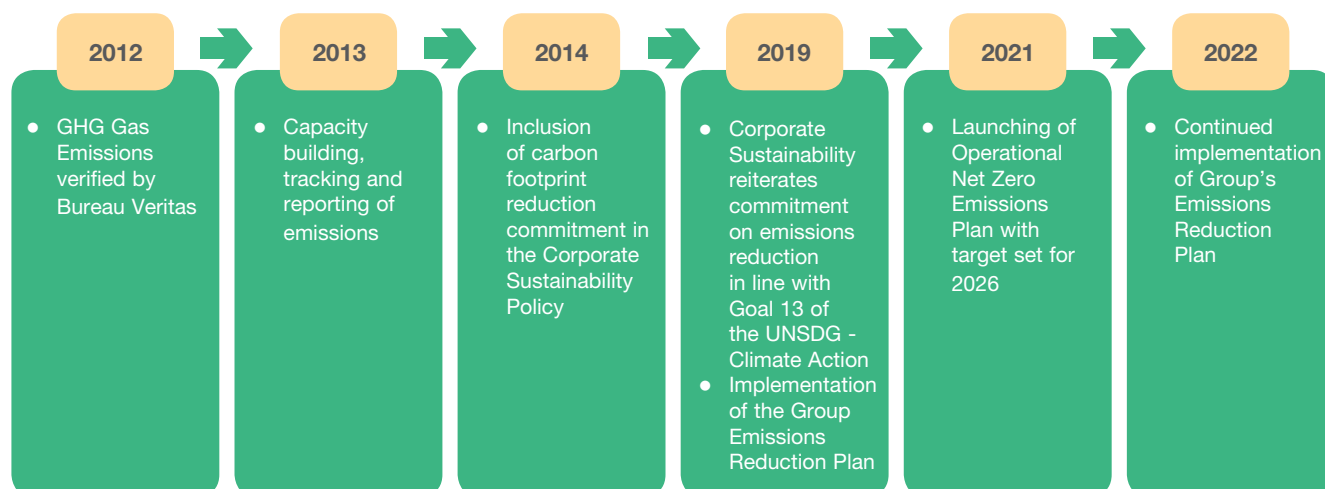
2012

- GHG Gas Emissions verified by Bureau Veritas

2013

- Capacity building, tracking and reporting of emissions

2014

- Inclusion of carbon footprint reduction commitment in the Corporate Sustainability Policy

2019

- Corporate Sustainability reiterates commitment on emissions reduction in line with Goal 13 of the UNSDG - Climate Action
- Implementation of the Group Emissions Reduction Plan

2021

- Launching of Operational Net Zero Emissions Plan with target set for 2026

2022

- Continued implementation of Group's Emissions Reduction Plan